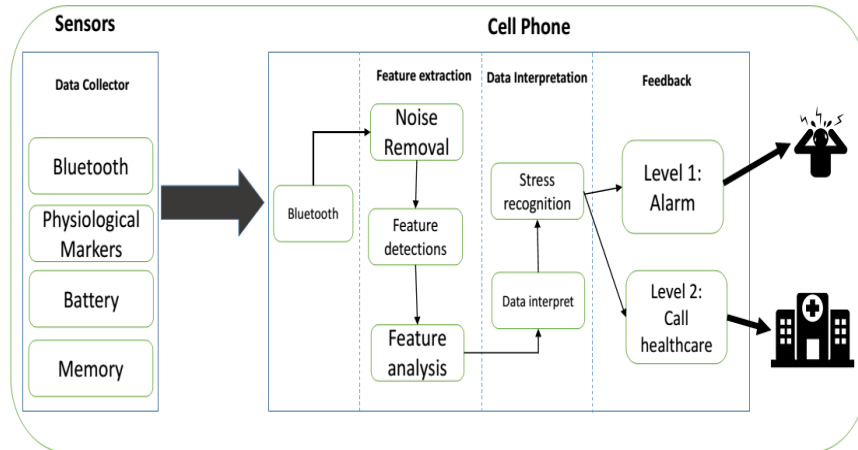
Sensors

Data Collector

Bluetooth

Physiological Markers

Battery

Memory

Cell Phone

Feature extraction

Data Interpretation

Feedback

Bluetooth

Noise Removal

Feature detections

Feature analysis

Stress recognition

Data interpret

Level 1: Alarm

Level 2: Call healthcare